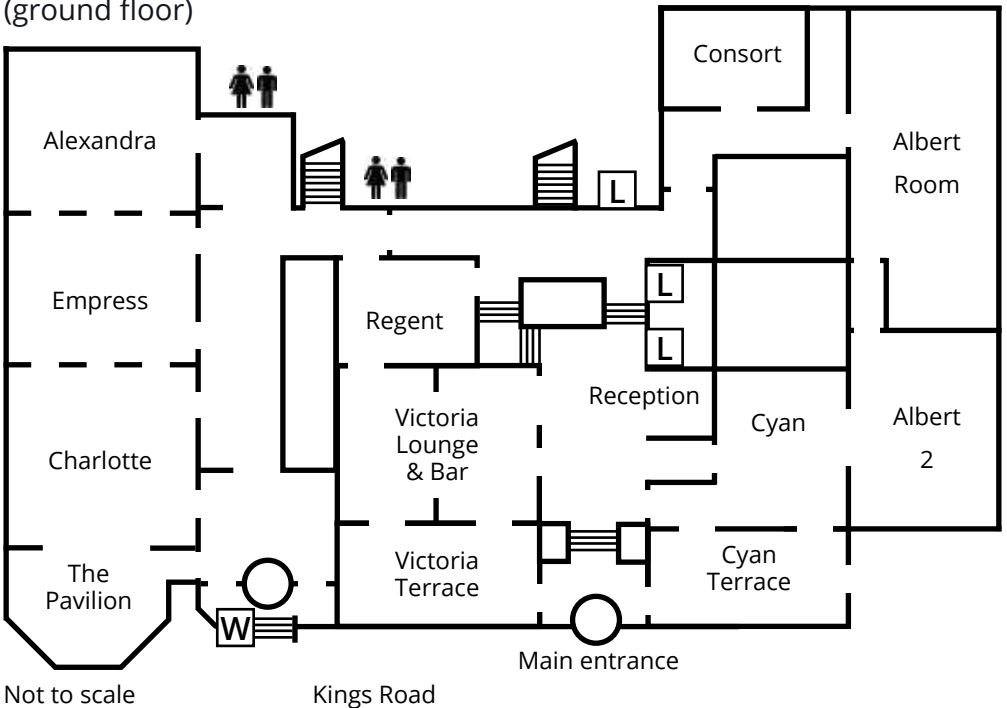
(ground floor)

Consort

Alexandra

L

Albert Room

Empress

L

Regent

L

Reception

Victoria Lounge & Bar

Cyan

Albert 2

Charlotte

Victoria Terrace

Cyan Terrace

The Pavilion

W

Main entrance

Not to scale

Kings Road